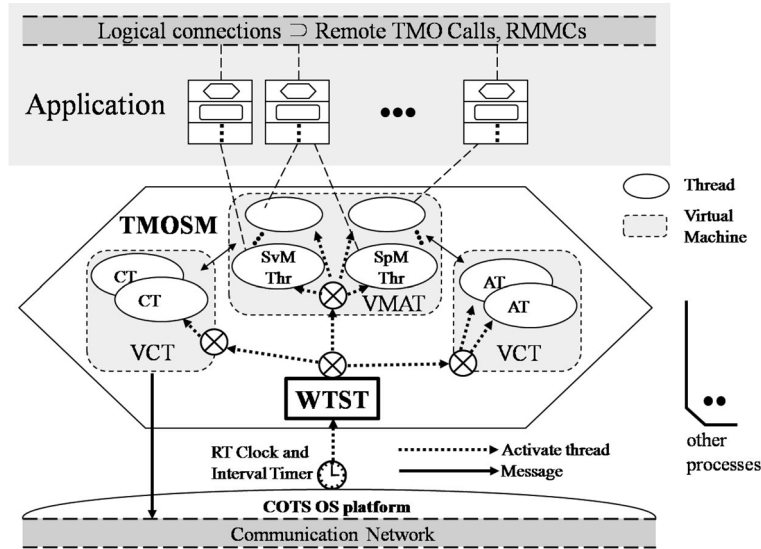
Logical connections $\supset$ Remote TMO Calls, RMMCs

Application

•••

Thread

Virtual Machine

TMOSM

CT

CT

SvM Thr

SpM Thr

VMAT

AT

AT

VCT

VCT

WTST

RT Clock and Interval Timer

Activate thread

Message

other processes

COTS OS platform

Communication Network